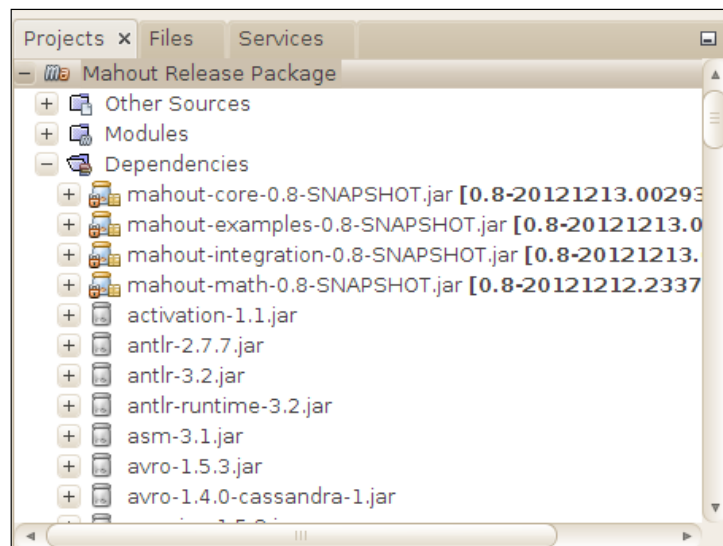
Projects × Files Services

Mahout Release Package
Other Sources
Modules
Dependencies
mahout-core-0.8-SNAPSHOT.jar [0.8-20121213.00293
mahout-examples-0.8-SNAPSHOT.jar [0.8-20121213.0
mahout-integration-0.8-SNAPSHOT.jar [0.8-20121213.
mahout-math-0.8-SNAPSHOT.jar [0.8-20121212.2337
activation-1.1.jar
antlr-2.7.7.jar
antlr-3.2.jar
antlr-runtime-3.2.jar
asm-3.1.jar
avro-1.5.3.jar
avro-1.4.0-cassandra-1.jar
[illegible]